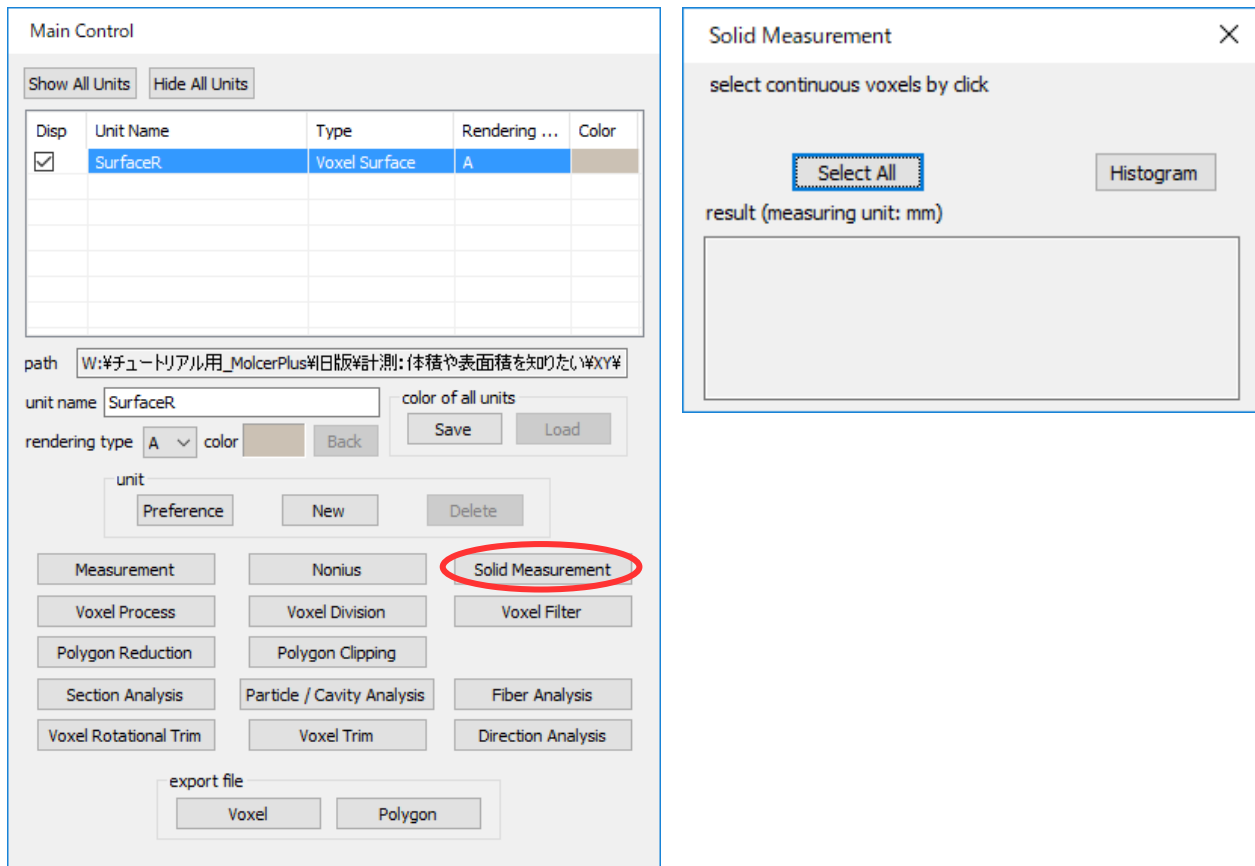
Main Control

Show All Units Hide All Units

| Disp | Unit Name | Type | Rendering ... | Color |
|---|---|---|---|---|
| ☑ | SurfaceR | Voxel Surface | A | |

path W:¥チュートリアル用_MolcerPlus¥旧版¥計測：体積や表面積を知りたい¥XY¥

unit name SurfaceR

color of all units
Save Load

rendering type A color Back

unit
Preference New Delete

Measurement Nonius Solid Measurement
Voxel Process Voxel Division Voxel Filter
Polygon Reduction Polygon Clipping
Section Analysis Particle / Cavity Analysis Fiber Analysis
Voxel Rotational Trim Voxel Trim Direction Analysis

export file
Voxel Polygon

Solid Measurement

select continuous voxels by click

Select All Histogram

result (measuring unit: mm)